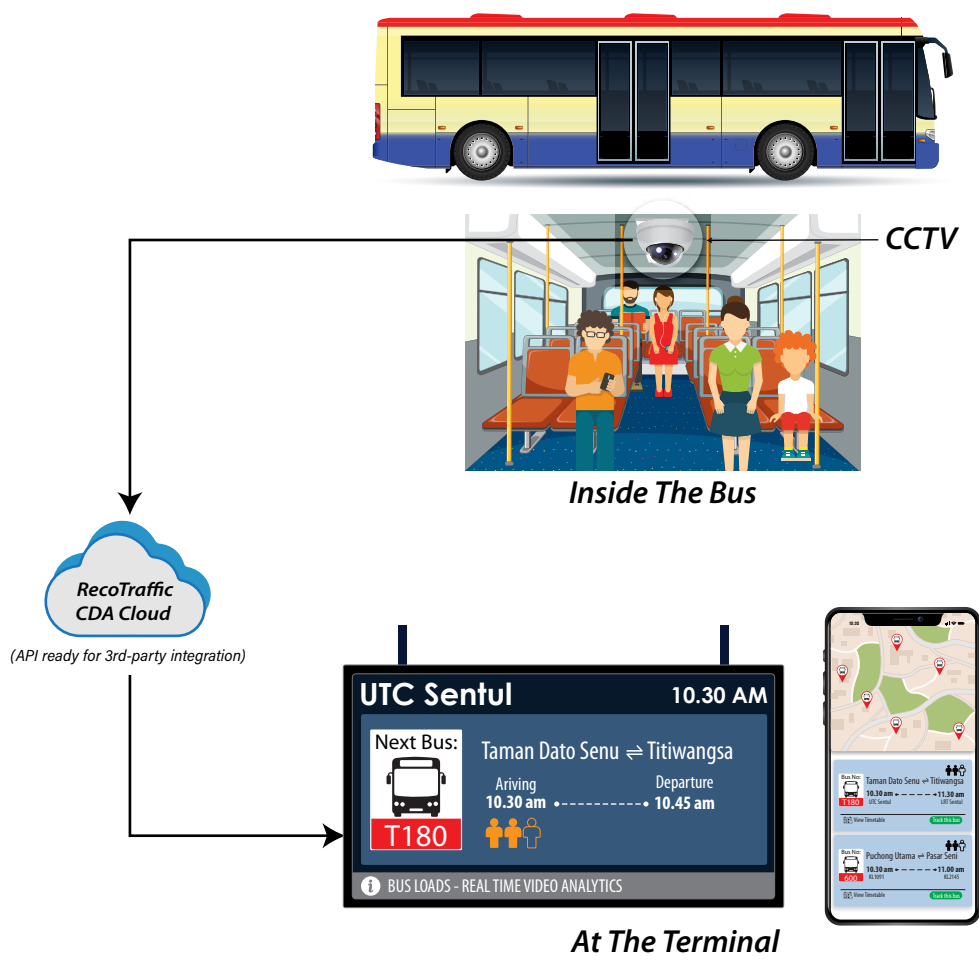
CCTV

Inside The Bus

RecoTraffic CDA Cloud

(API ready for 3rd-party integration)

UTC Sentul

10.30 AM

Next Bus:

T180

Taman Dato Senu ⇌ Titiwangsa

Ariving
10.30 am

Departure
10.45 am

BUS LOADS - REAL TIME VIDEO ANALYTICS

Bus No:
T180
Taman Dato Senu ⇌ Titiwangsa
10.30 am
11.30 am
UTC Sentul
UTC Sentul
View Timetable
Track this bus

Bus No:
600
Puchong Utama ⇌ Pasar Seni
10.30 am
11.00 am
View Timetable
Track this bus

At The Terminal